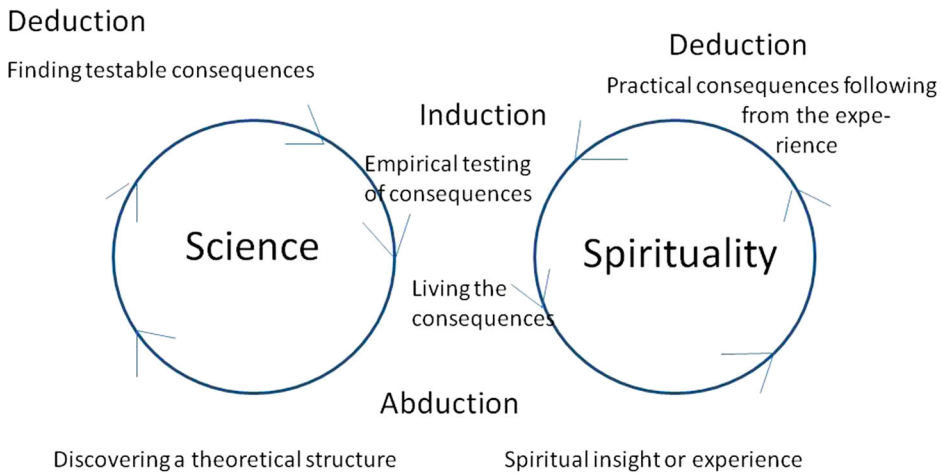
Deduction

Finding testable consequences

Deduction

Practical consequences following from the experience

Induction

Empirical testing of consequences

Science

Spirituality

Living the consequences

Abduction

Discovering a theoretical structure

Spiritual insight or experience